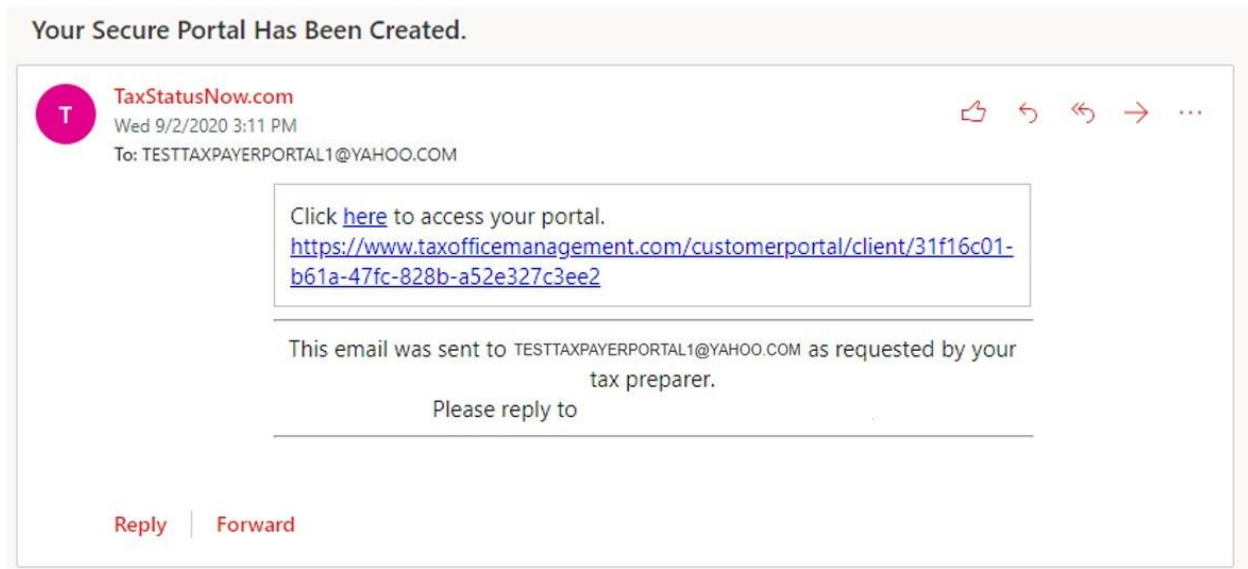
Your Secure Portal Has Been Created.

T

TaxStatusNow.com
Wed 9/2/2020 3:11 PM
To: TESTTAXPAYERPORTAL1@YAHOO.COM

Click here to access your portal.
https://www.taxofficemanagement.com/customerportal/client/31f16c01-b61a-47fc-828b-a52e327c3ee2

This email was sent to TESTTAXPAYERPORTAL1@YAHOO.COM as requested by your tax preparer.
Please reply to

Reply | Forward